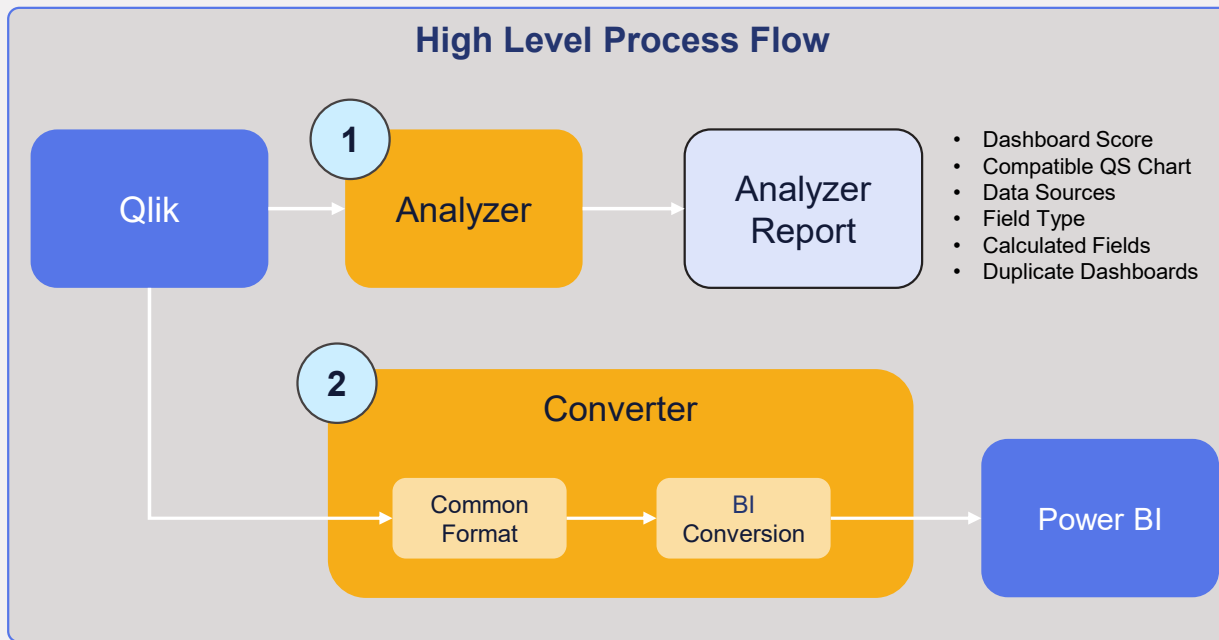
High Level Process Flow

Qlik

1

Analyzer

Analyzer Report

- Dashboard Score
- Compatible QS Chart
- Data Sources
- Field Type
- Calculated Fields
- Duplicate Dashboards

2

Converter

Common Format

BI Conversion

Power BI